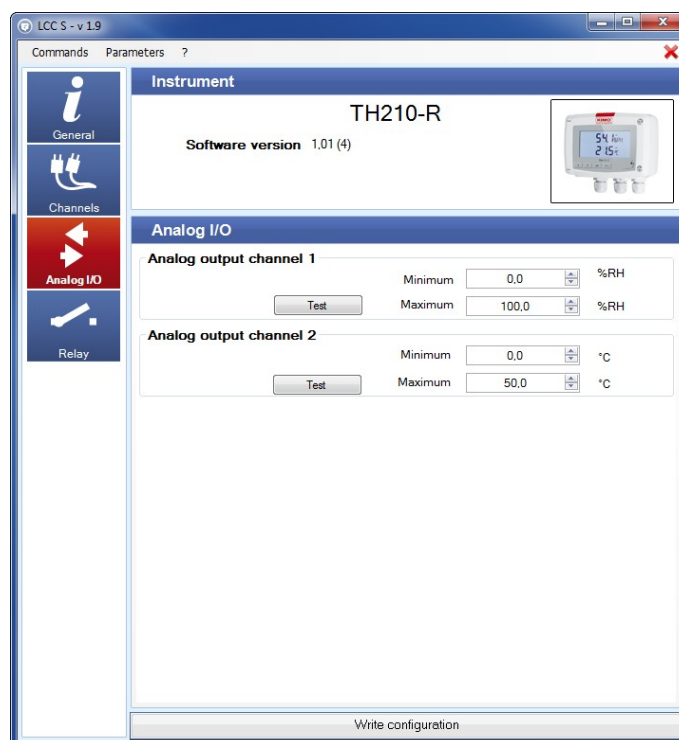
LCC S - v 1.9

Commands Parameters ?

General

Channels

Analog I/O

Relay

Instrument

TH210-R

Software version 1,01 (4)

Analog I/O

Analog output channel 1

Minimum 0,0 %RH

Test Maximum 100,0 %RH

Analog output channel 2

Minimum 0,0 °C

Test Maximum 50,0 °C

Write configuration